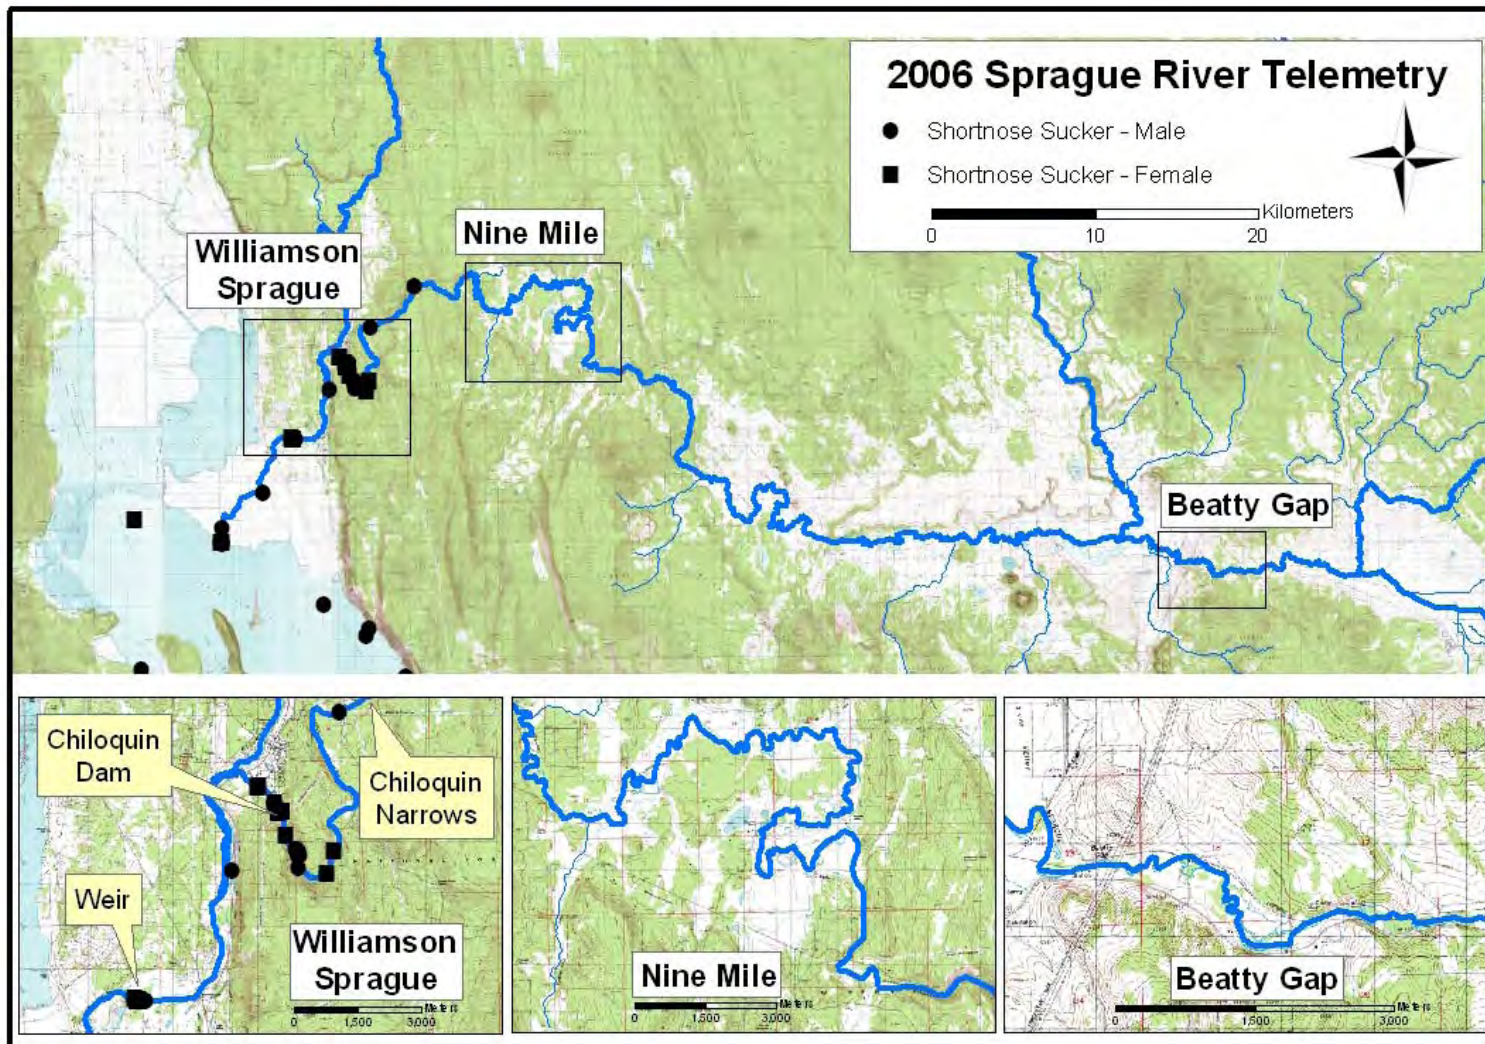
2006 Sprague River Telemetry

Shortnose Sucker - Male

Shortnose Sucker - Female

Kilometers

0 10 20

Williamson Sprague

Nine Mile

Beatty Gap

Chiloquin Dam

Chiloquin Narrows

Weir

Williamson Sprague

Meters

0 1,500 3,000

Nine Mile

Meters

0 1,500 3,000

Beatty Gap

Meters

0 1,500 3,000